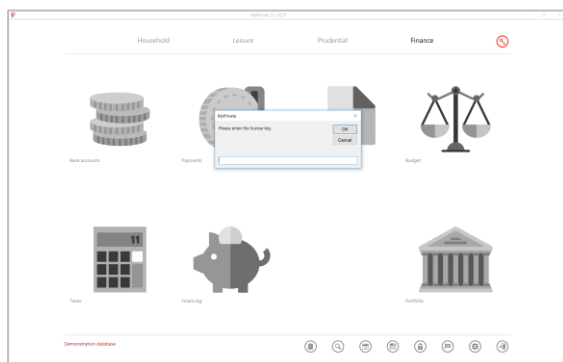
MyPrivate 5.1.2020

Household Leisure Prudential Finance

MyPrivate

Please enter the license key.

OK

Cancel

Bank accounts

Payments

Budget

11

Taxes

Financing

Portfolio

Demonstration database